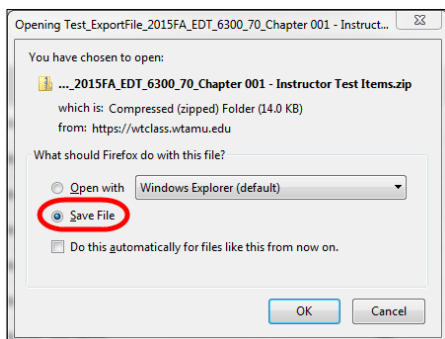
Opening Test_ExportFile_2015FA_EDT_6300_70_Chapter 001 - Instruct...

You have chosen to open:

...._2015FA_EDT_6300_70_Chapter 001 - Instructor Test Items.zip

which is: Compressed (zipped) Folder (14.0 KB)

from: https://wtclass.wtamu.edu

What should Firefox do with this file?

Open with Windows Explorer (default)

Save File

Do this automatically for files like this from now on.

OK Cancel